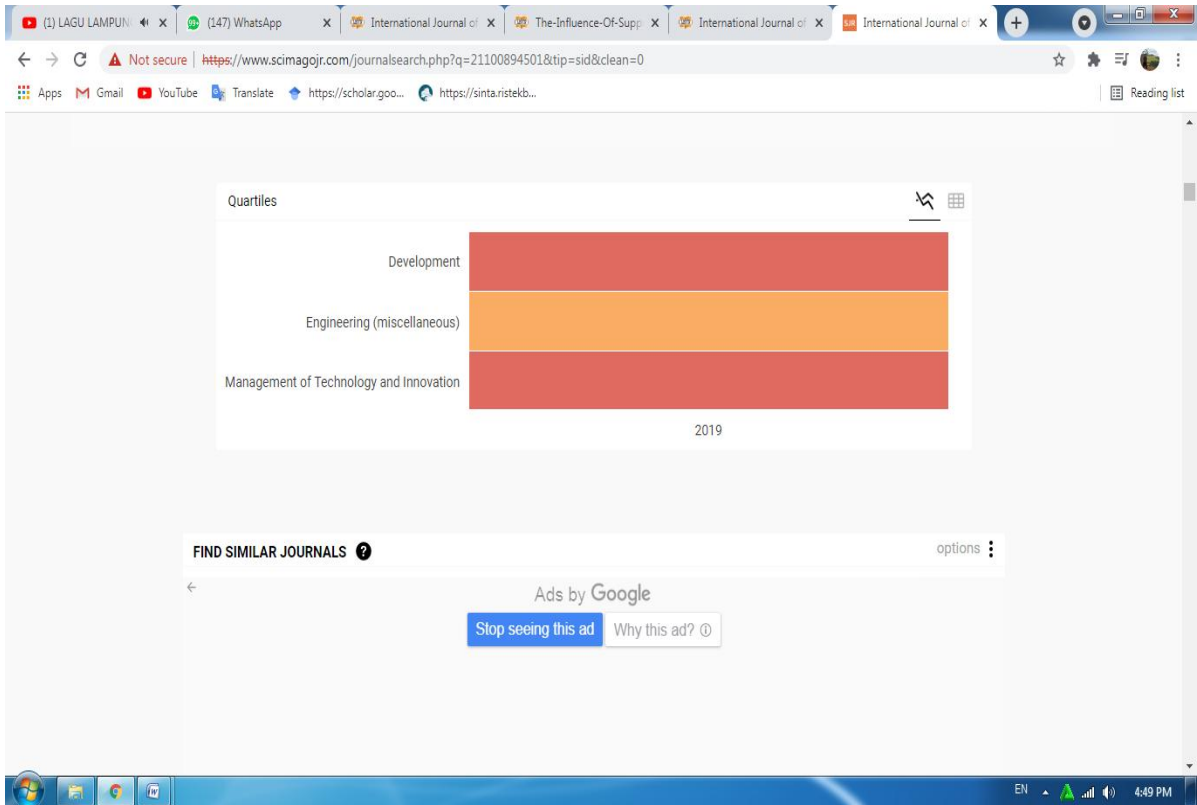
(1) LAGU LAMPUN × (147) WhatsApp × International Journal of × The-Influence-Of-Supp × International Journal of × International Journal of ×

Not secure | https://www.scimagojr.com/journalsearch.php?q=21100894501&tip=sid&clean=0

Apps Gmail YouTube Translate https://scholar.goo... https://sinta.ristekb... Reading list

Quartiles

Development

Engineering (miscellaneous)

Management of Technology and Innovation

2019

FIND SIMILAR JOURNALS

options

Ads by Google

Stop seeing this ad

Why this ad?

EN 4:49 PM